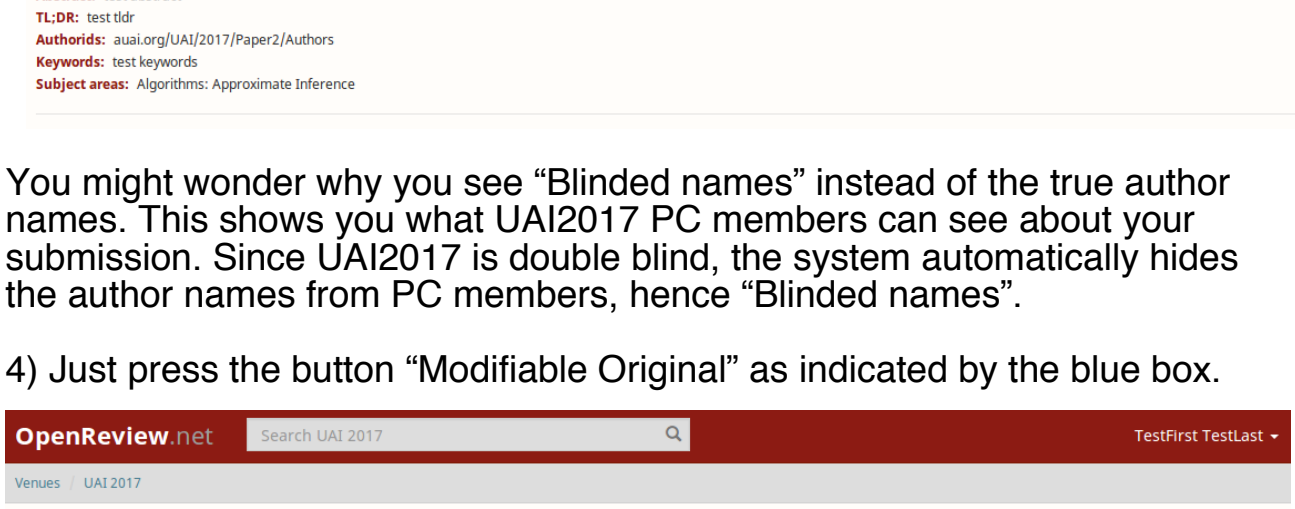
TL;DR: test tldr
Authorids: auai.org/UAI/2017/Paper2/Authors
Keywords: test keywords
Subject areas: Algorithms: Approximate Inference

You might wonder why you see “Blinded names” instead of the true author names. This shows you what UAI2017 PC members can see about your submission. Since UAI2017 is double blind, the system automatically hides the author names from PC members, hence “Blinded names”.

4) Just press the button “Modifiable Original” as indicated by the blue box.

OpenReview.net Search UAI 2017 TestFirst TestLast
Venues / UAI 2017